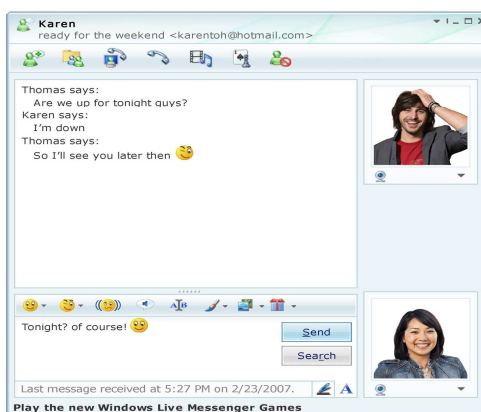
Karen
ready for the weekend <karentoh@hotmail.com>

Thomas says:
Are we up for tonight guys?
Karen says:
I'm down
Thomas says:
So I'll see you later then

Tonight? of course!

Send

Search

Last message received at 5:27 PM on 2/23/2007.

Play the new Windows Live Messenger Games